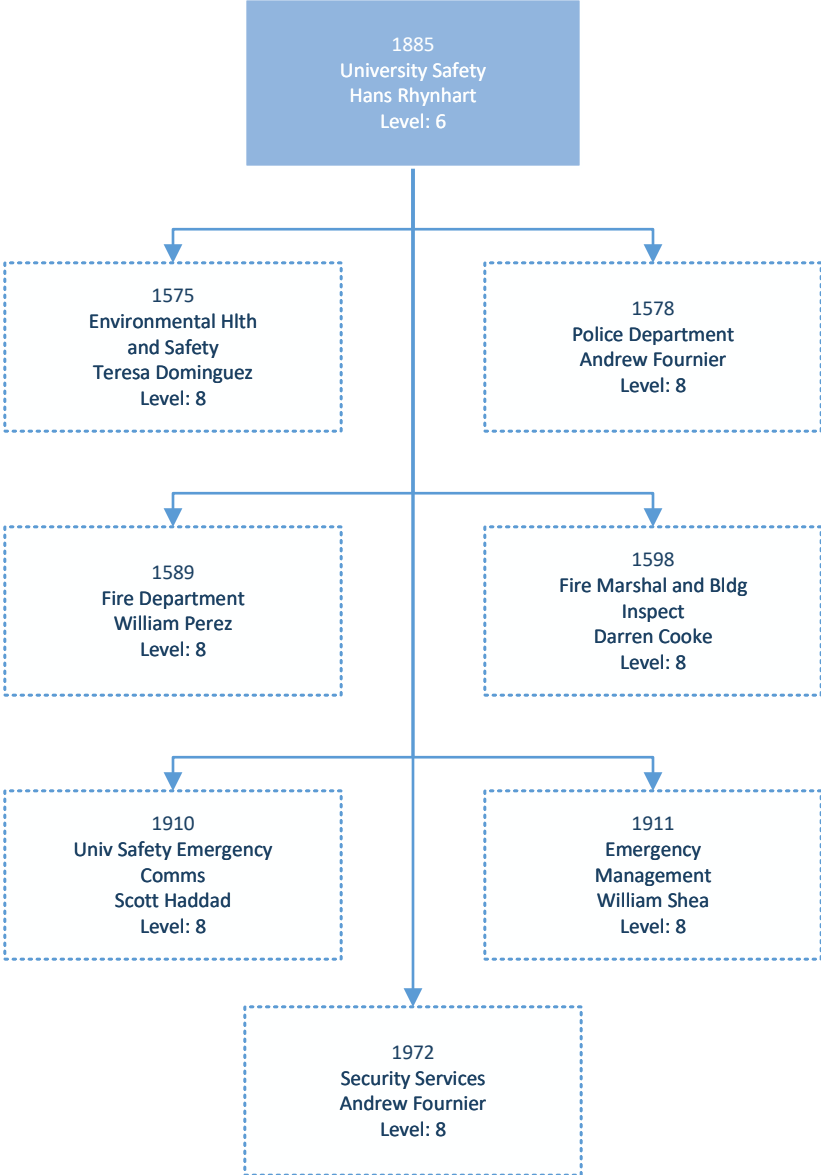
1885
University Safety
Hans Rhynhart
Level: 6

1575
Environmental Hlth and Safety
Teresa Dominguez
Level: 8

1578
Police Department
Andrew Fournier
Level: 8

1589
Fire Department
William Perez
Level: 8

1598
Fire Marshal and Bldg Inspect
Darren Cooke
Level: 8

1910
Univ Safety Emergency Comms
Scott Haddad
Level: 8

1911
Emergency Management
William Shea
Level: 8

1972
Security Services
Andrew Fournier
Level: 8